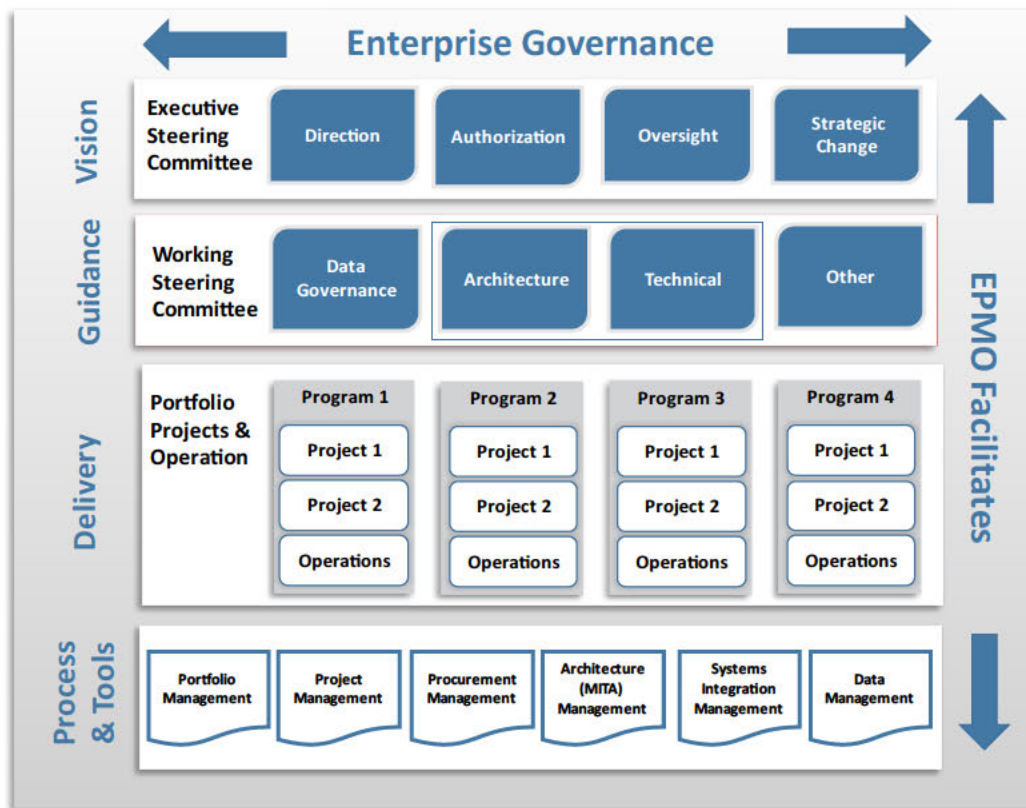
Enterprise Governance

Vision

Executive Steering Committee

Direction

Authorization

Oversight

Strategic Change

Guidance

Working Steering Committee

Data Governance

Architecture

Technical

Other

Delivery

Portfolio Projects & Operation

Program 1

Project 1

Project 2

Operations

Program 2

Project 1

Project 2

Operations

Program 3

Project 1

Project 2

Operations

Program 4

Project 1

Project 2

Operations

Process & Tools

Portfolio Management

Project Management

Procurement Management

Architecture (MITA) Management

Systems Integration Management

Data Management

EPMO Facilitates